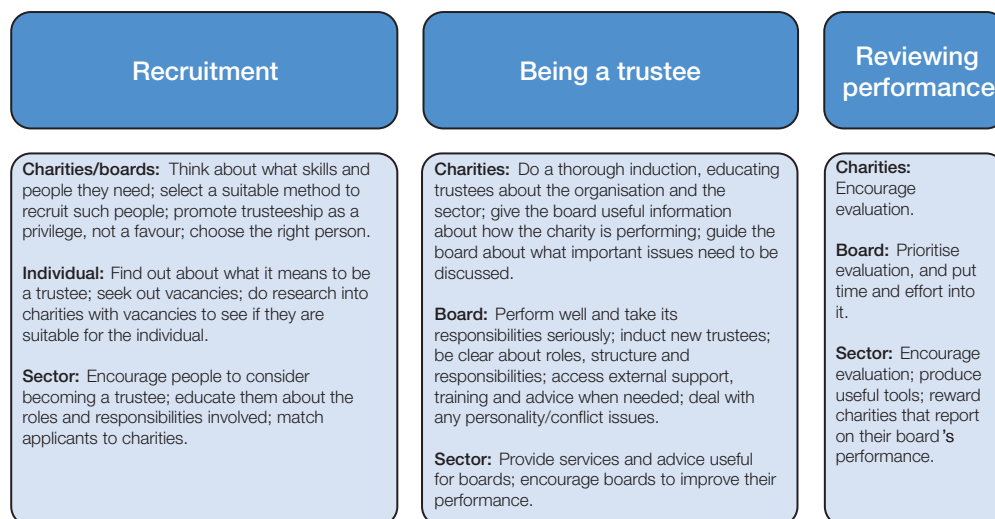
Recruitment

Charities/boards: Think about what skills and people they need; select a suitable method to recruit such people; promote trusteeship as a privilege, not a favour; choose the right person.

Individual: Find out about what it means to be a trustee; seek out vacancies; do research into charities with vacancies to see if they are suitable for the individual.

Sector: Encourage people to consider becoming a trustee; educate them about the roles and responsibilities involved; match applicants to charities.

Being a trustee

Charities: Do a thorough induction, educating trustees about the organisation and the sector; give the board useful information about how the charity is performing; guide the board about what important issues need to be discussed.

Board: Perform well and take its responsibilities seriously; induct new trustees; be clear about roles, structure and responsibilities; access external support, training and advice when needed; deal with any personality/conflict issues.

Sector: Provide services and advice useful for boards; encourage boards to improve their performance.

Reviewing performance

Charities: Encourage evaluation.

Board: Prioritise evaluation, and put time and effort into it.

Sector: Encourage evaluation; produce useful tools; reward charities that report on their board's performance.